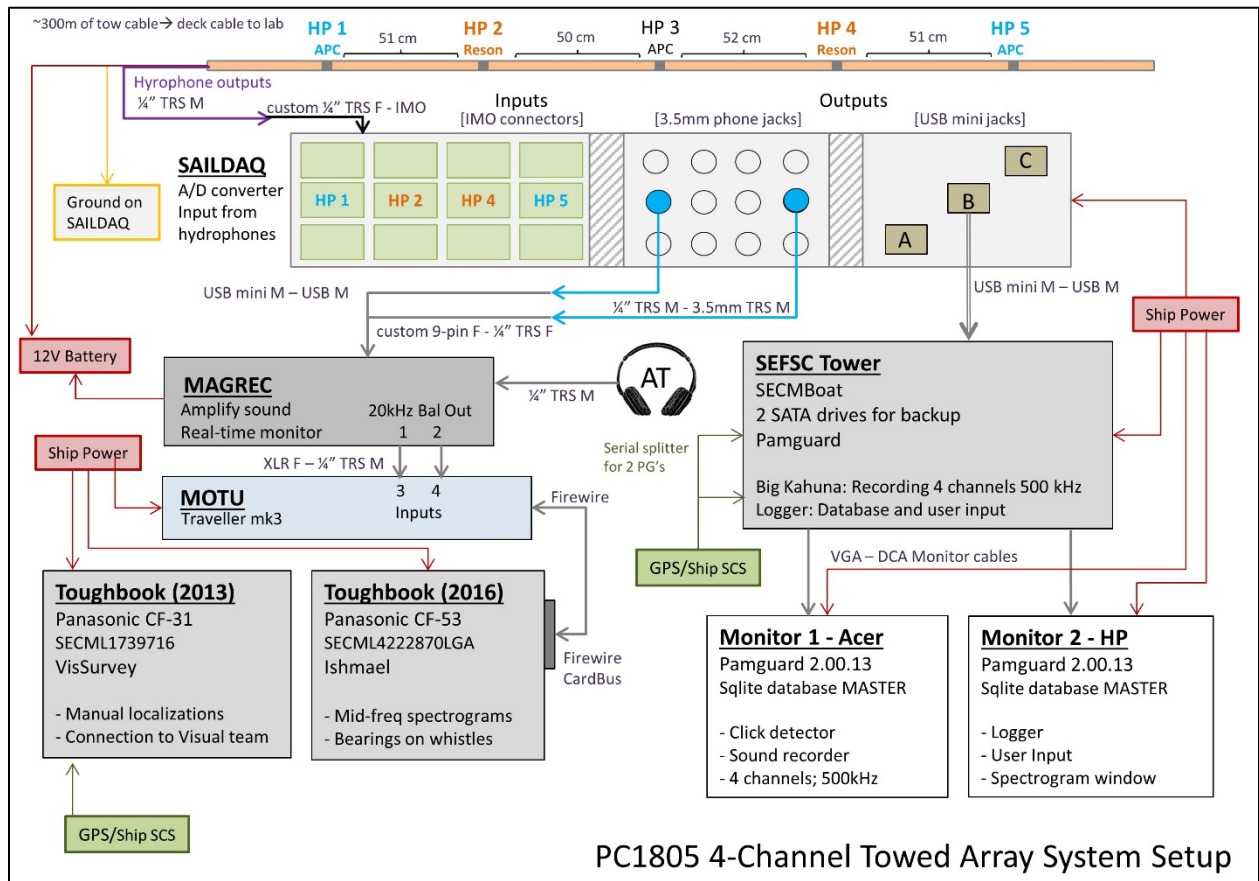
~300m of tow cable → deck cable to lab

HP 1 APC | 51 cm | HP 2 Reson | 50 cm | HP 3 APC | 52 cm | HP 4 Reson | 51 cm | HP 5 APC

Hyrophone outputs
¼" TRS M

custom ¼" TRS F - IMO

Inputs
[IMO connectors]

Outputs
[3.5mm phone jacks]

[USB mini jacks]

SAILDAQ
A/D converter
Input from hydrophones

HP 1
HP 2
HP 4
HP 5

C
B
A

Ground on SAILDAQ

USB mini M – USB M

¼" TRS M - 3.5mm TRS M

custom 9-pin F - ¼" TRS F

USB mini M – USB M

Ship Power

12V Battery

MAGREC
Amplify sound
Real-time monitor
20kHz Bal Out
1 2

AT

¼" TRS M

SEFSC Tower
SECMBoat
2 SATA drives for backup
Pamguard

Serial splitter for 2 PG's

Big Kahuna: Recording 4 channels 500 kHz
Logger: Database and user input

Ship Power

XLR F – ¼" TRS M

MOTU
Traveller mk3
3 4
Inputs

Firewire

GPS/Ship SCS

VGA – DCA Monitor cables

Toughbook (2013)
Panasonic CF-31
SECML1739716
VisSurvey

- Manual localizations
- Connection to Visual team

Toughbook (2016)
Panasonic CF-53
SECML4222870LGA
Ishmael

- Mid-freq spectrograms
- Bearings on whistles

Firewire
CardBus

Monitor 1 - Acer
Pamguard 2.00.13
Sqlite database MASTER

- Click detector
- Sound recorder
- 4 channels; 500kHz

Monitor 2 - HP
Pamguard 2.00.13
Sqlite database MASTER

- Logger
- User Input
- Spectrogram window

GPS/Ship SCS

PC1805 4-Channel Towed Array System Setup